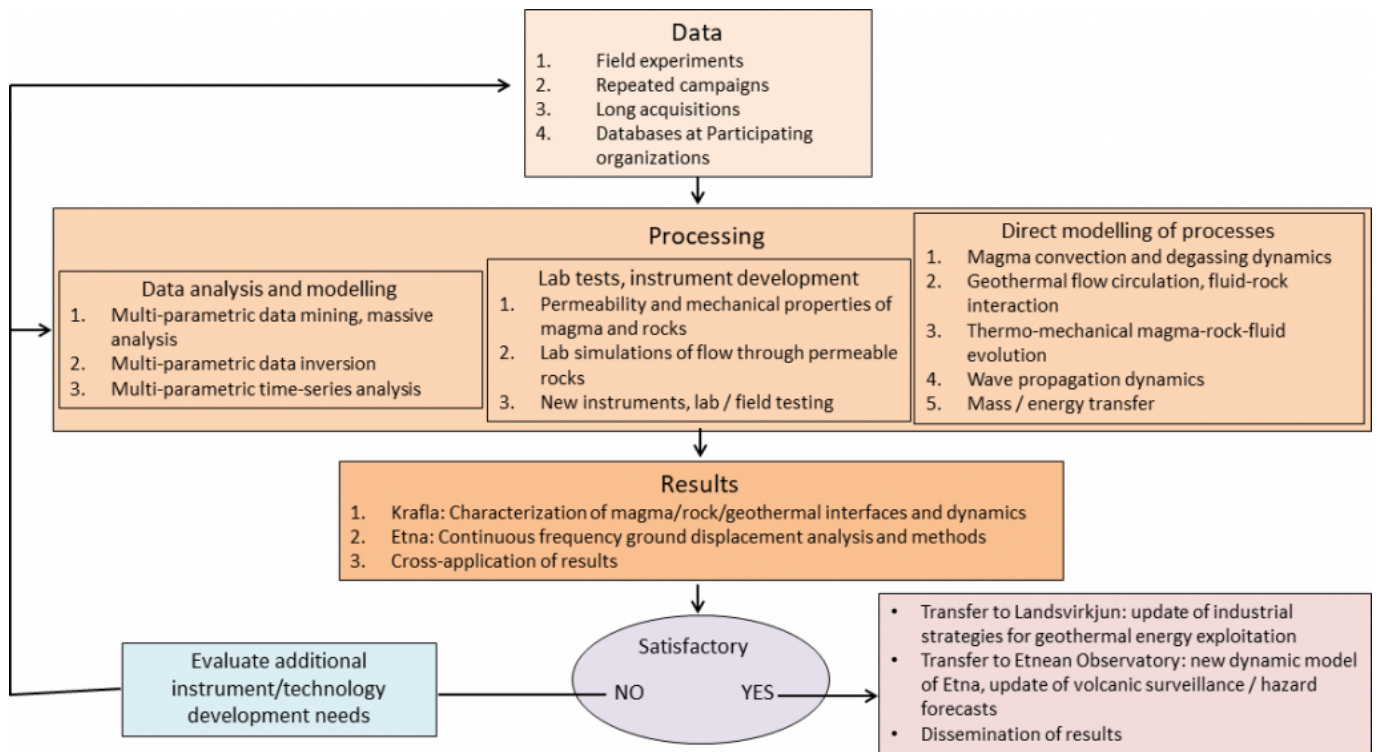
Data
1. Field experiments
2. Repeated campaigns
3. Long acquisitions
4. Databases at Participating organizations

Processing

Data analysis and modelling
1. Multi-parametric data mining, massive analysis
2. Multi-parametric data inversion
3. Multi-parametric time-series analysis

Lab tests, instrument development
1. Permeability and mechanical properties of magma and rocks
2. Lab simulations of flow through permeable rocks
3. New instruments, lab / field testing

Direct modelling of processes
1. Magma convection and degassing dynamics
2. Geothermal flow circulation, fluid-rock interaction
3. Thermo-mechanical magma-rock-fluid evolution
4. Wave propagation dynamics
5. Mass / energy transfer

Results
1. Krafla: Characterization of magma/rock/geothermal interfaces and dynamics
2. Etna: Continuous frequency ground displacement analysis and methods
3. Cross-application of results

Satisfactory
NO
YES

Evaluate additional instrument/technology development needs

• Transfer to Landsvirkjun: update of industrial strategies for geothermal energy exploitation
• Transfer to Etnean Observatory: new dynamic model of Etna, update of volcanic surveillance / hazard forecasts
• Dissemination of results